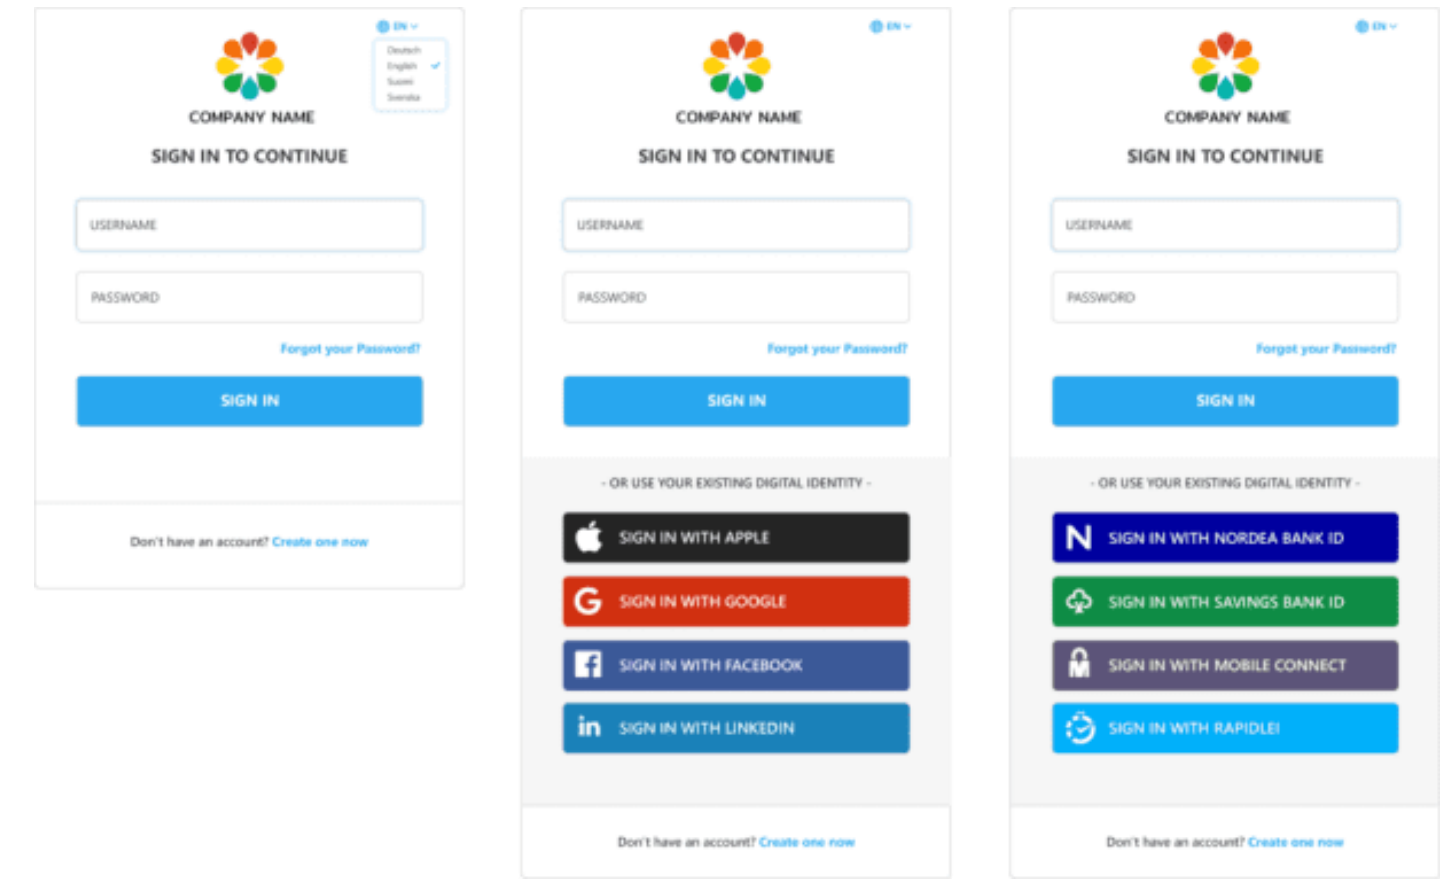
EN

Deutsch
English
Suomi
Svenska

COMPANY NAME

SIGN IN TO CONTINUE

USERNAME

PASSWORD

Forgot your Password?

SIGN IN

Don't have an account? Create one now

EN

COMPANY NAME

SIGN IN TO CONTINUE

USERNAME

PASSWORD

Forgot your Password?

SIGN IN

- OR USE YOUR EXISTING DIGITAL IDENTITY -

SIGN IN WITH APPLE

SIGN IN WITH GOOGLE

SIGN IN WITH FACEBOOK

SIGN IN WITH LINKEDIN

Don't have an account? Create one now

EN

COMPANY NAME

SIGN IN TO CONTINUE

USERNAME

PASSWORD

Forgot your Password?

SIGN IN

- OR USE YOUR EXISTING DIGITAL IDENTITY -

SIGN IN WITH NORDEA BANK ID

SIGN IN WITH SAVINGS BANK ID

SIGN IN WITH MOBILE CONNECT

SIGN IN WITH RAPIDLEI

Don't have an account? Create one now